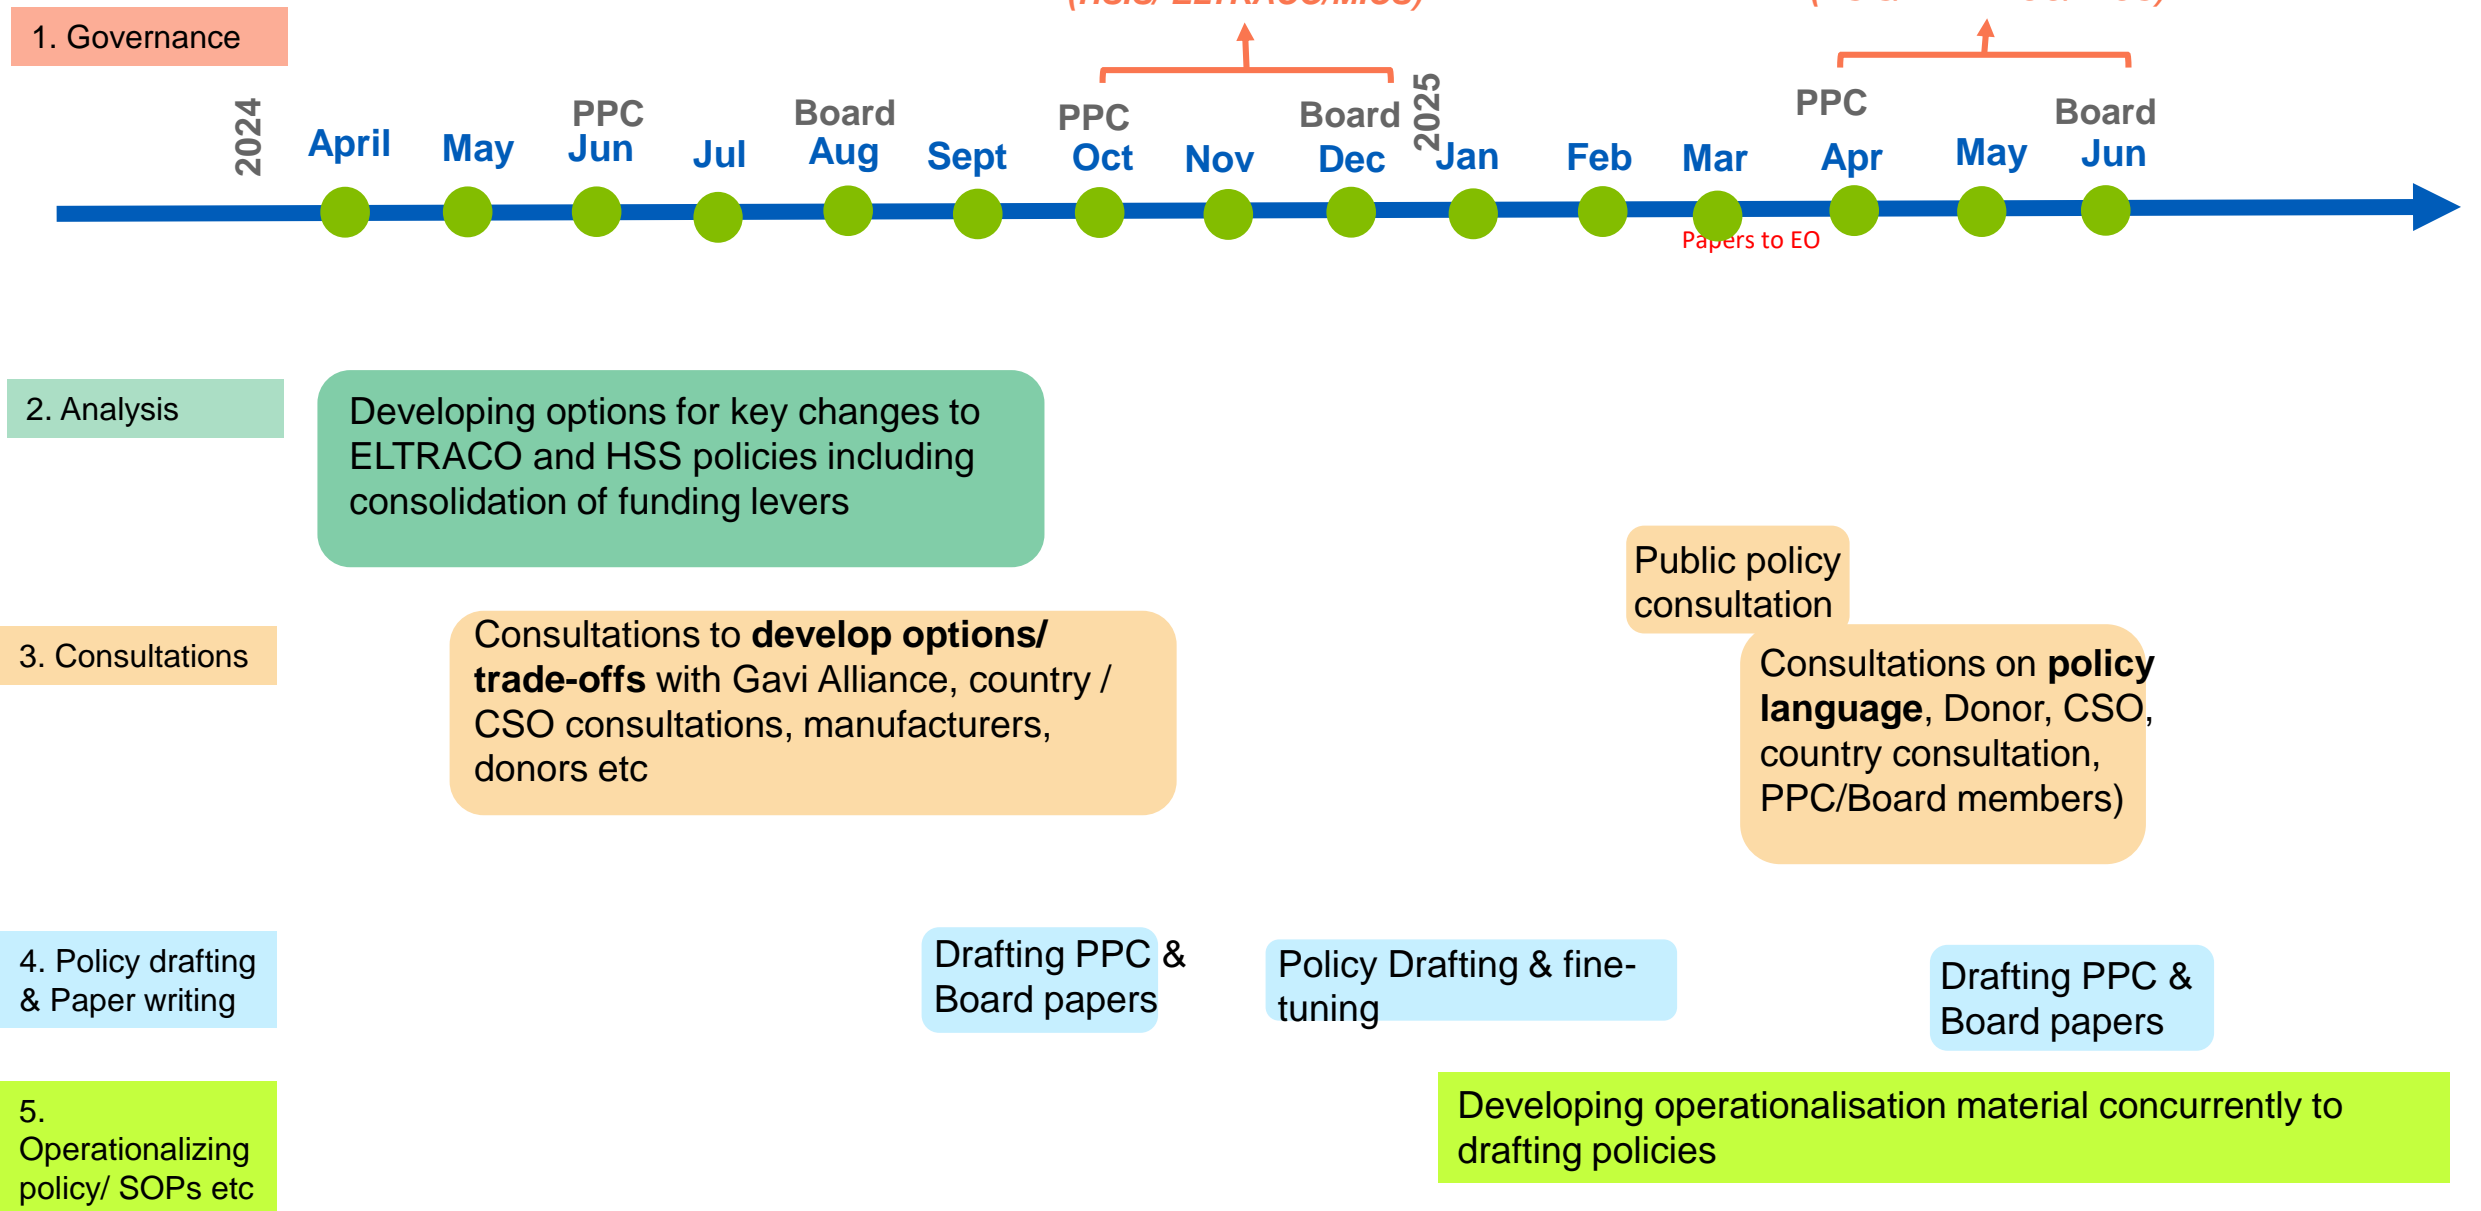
1. Governance

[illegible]

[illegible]

2024

April

May

PPC
Jun

Jul

Board
Aug

Sept

PPC
Oct

Nov

Board
Dec

2025
Jan

Feb

Mar

PPC
Apr

May

Board
Jun

Papers to EO

2. Analysis

Developing options for key changes to ELTRACO and HSS policies including consolidation of funding levers

Public policy consultation

3. Consultations

Consultations to **develop options/ trade-offs** with Gavi Alliance, country / CSO consultations, manufacturers, donors etc

Consultations on **policy language**, Donor, CSO, country consultation, PPC/Board members)

4. Policy drafting & Paper writing

Drafting PPC & Board papers

Policy Drafting & fine-tuning

Drafting PPC & Board papers

5. Operationalizing policy/ SOPs etc

Developing operationalisation material concurrently to drafting policies